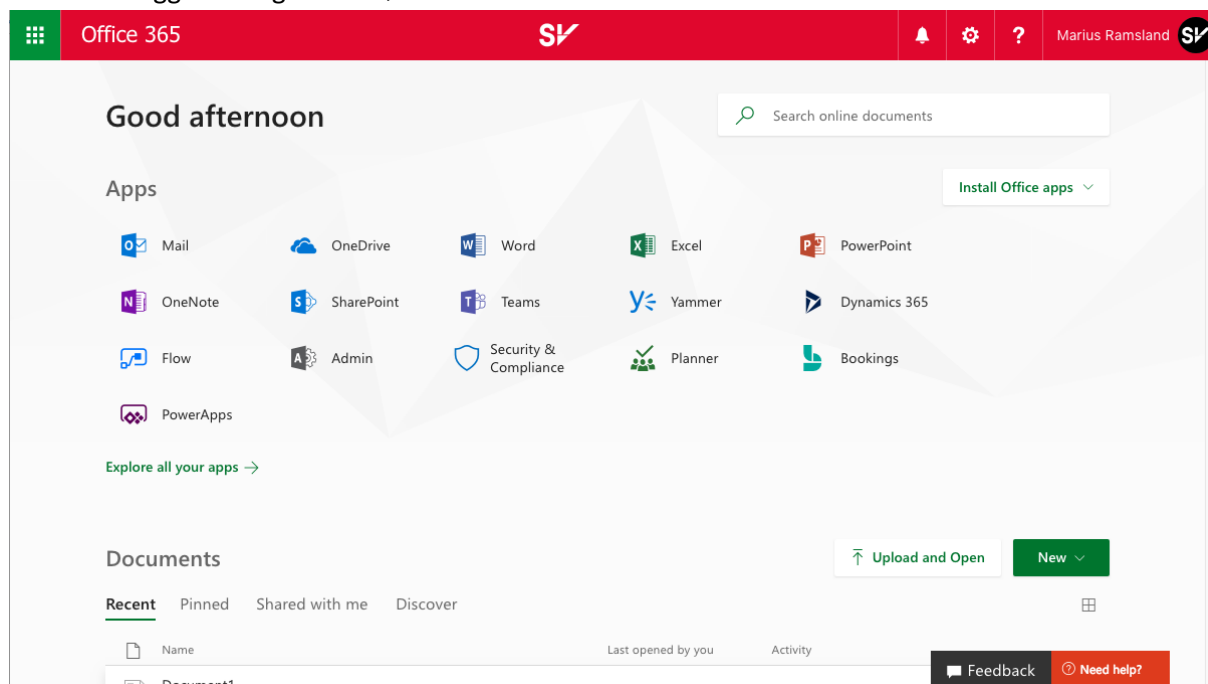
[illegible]

Office 365

SK

Marius Ramsland

Good afternoon

Search online documents

Apps

Install Office apps

Mail

OneDrive

Word

Excel

PowerPoint

OneNote

SharePoint

Teams

Yammer

Dynamics 365

Flow

Admin

Security & Compliance

Planner

Bookings

PowerApps

Explore all your apps →

Documents

Upload and Open

New

Recent

Pinned

Shared with me

Discover

Name

Last opened by you

Activity

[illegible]

Feedback

Need help?